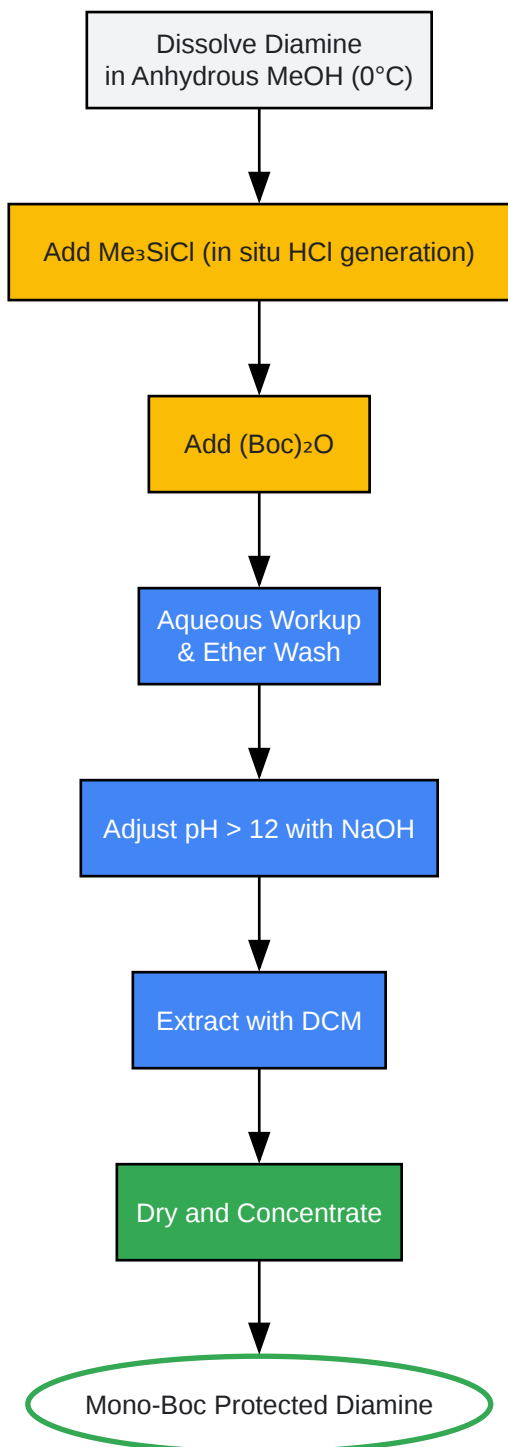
Dissolve Diamine
in Anhydrous MeOH (0°C)

Add $Me_3SiCl$ (in situ HCl generation)

Add $(Boc)_2O$

Aqueous Workup
& Ether Wash

Adjust pH > 12 with NaOH

Extract with DCM

Dry and Concentrate

Mono-Boc Protected Diamine